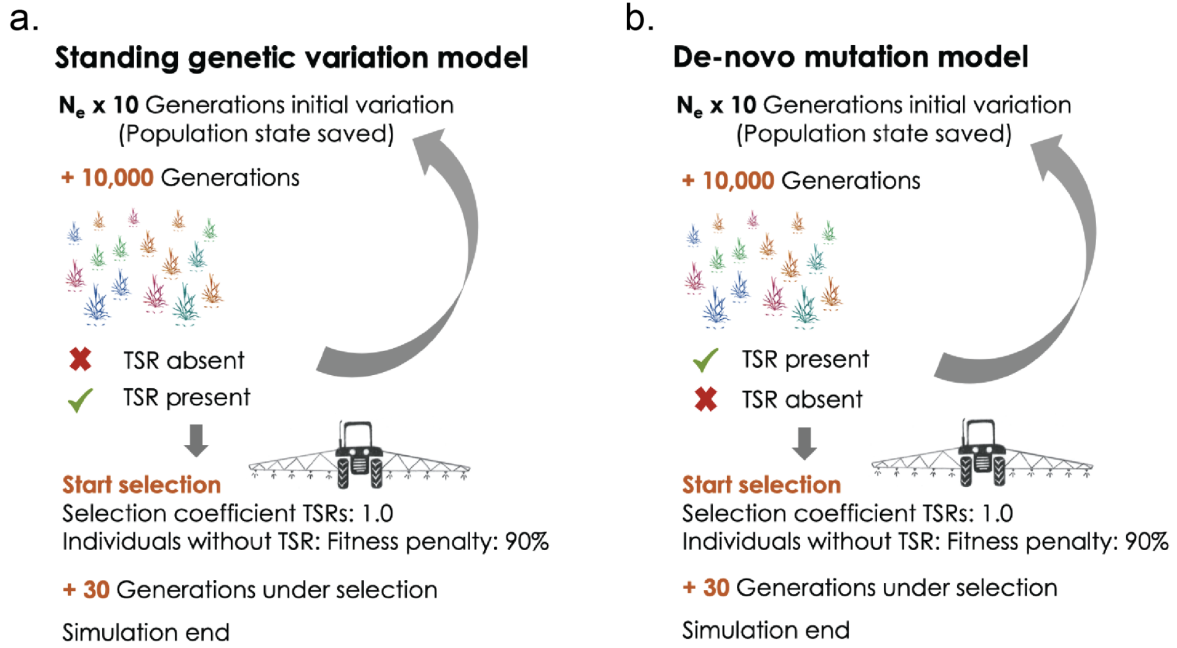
a.

**Standing genetic variation model**

$N_e$ x 10 Generations initial variation (Population state saved)

+ 10,000 Generations

TSR absent
TSR present

Start selection
Selection coefficient TSRs: 1.0
Individuals without TSR: Fitness penalty: 90%

+ 30 Generations under selection

Simulation end

b.

**De-novo mutation model**

$N_e$ x 10 Generations initial variation (Population state saved)

+ 10,000 Generations

TSR present
TSR absent

Start selection
Selection coefficient TSRs: 1.0
Individuals without TSR: Fitness penalty: 90%

+ 30 Generations under selection

Simulation end